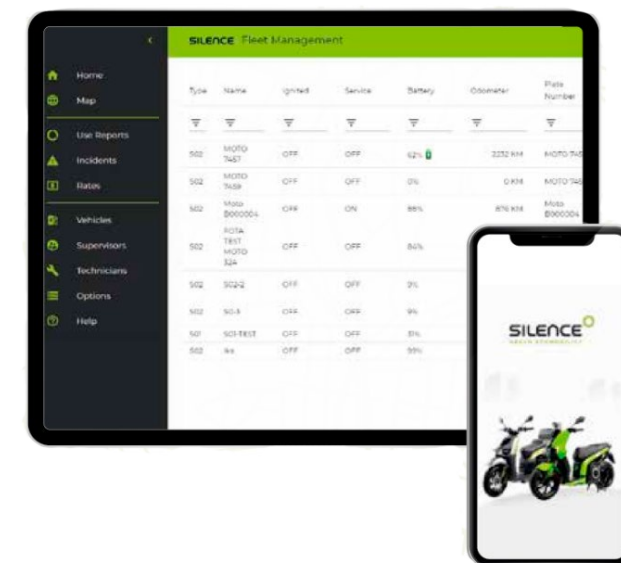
SILENCE Fleet Management

Home
Map
Use Reports
Incidents
Rates
Vehicles
Supervisors
Technicians
Options
Help

| Type | Name | Ignited | Service | Battery | Odometer | Plate Number |
|---|---|---|---|---|---|---|
| S02 | MOTO 7457 | OFF | OFF | 62% | 2232 KM | MOTO 745 |
| S02 | MOTO 7459 | OFF | OFF | 0% | 0 KM | MOTO 745 |
| S02 | Moto B000004 | OFF | ON | 86% | 876 KM | Moto B000004 |
| S02 | FOTA TEST MOTO 324 | OFF | OFF | 84% | | |
| S02 | S02-2 | OFF | OFF | 0% | | |
| S02 | S0-3 | OFF | OFF | 9% | | |
| S01 | S01-TEST | OFF | OFF | 31% | | |
| S02 | ks | OFF | OFF | 55% | | |

SILENCE
GREEN TECHNOLOGY